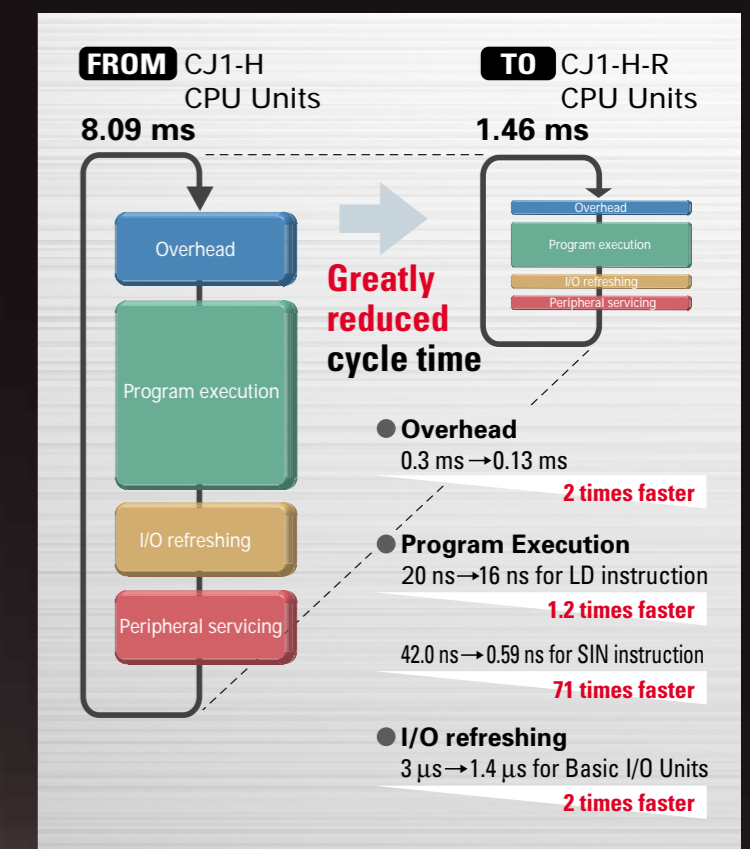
FROM CJ1-H CPU Units

8.09 ms

TO CJ1-H-R CPU Units

1.46 ms

Overhead

Program execution

I/O refreshing

Peripheral servicing

Greatly reduced cycle time

Overhead

Program execution

I/O refreshing

Peripheral servicing

● Overhead

0.3 ms→0.13 ms

2 times faster

● Program Execution

20 ns→16 ns for LD instruction

1.2 times faster

42.0 ns→0.59 ns for SIN instruction

71 times faster

● I/O refreshing

3 μs→1.4 μs for Basic I/O Units

2 times faster